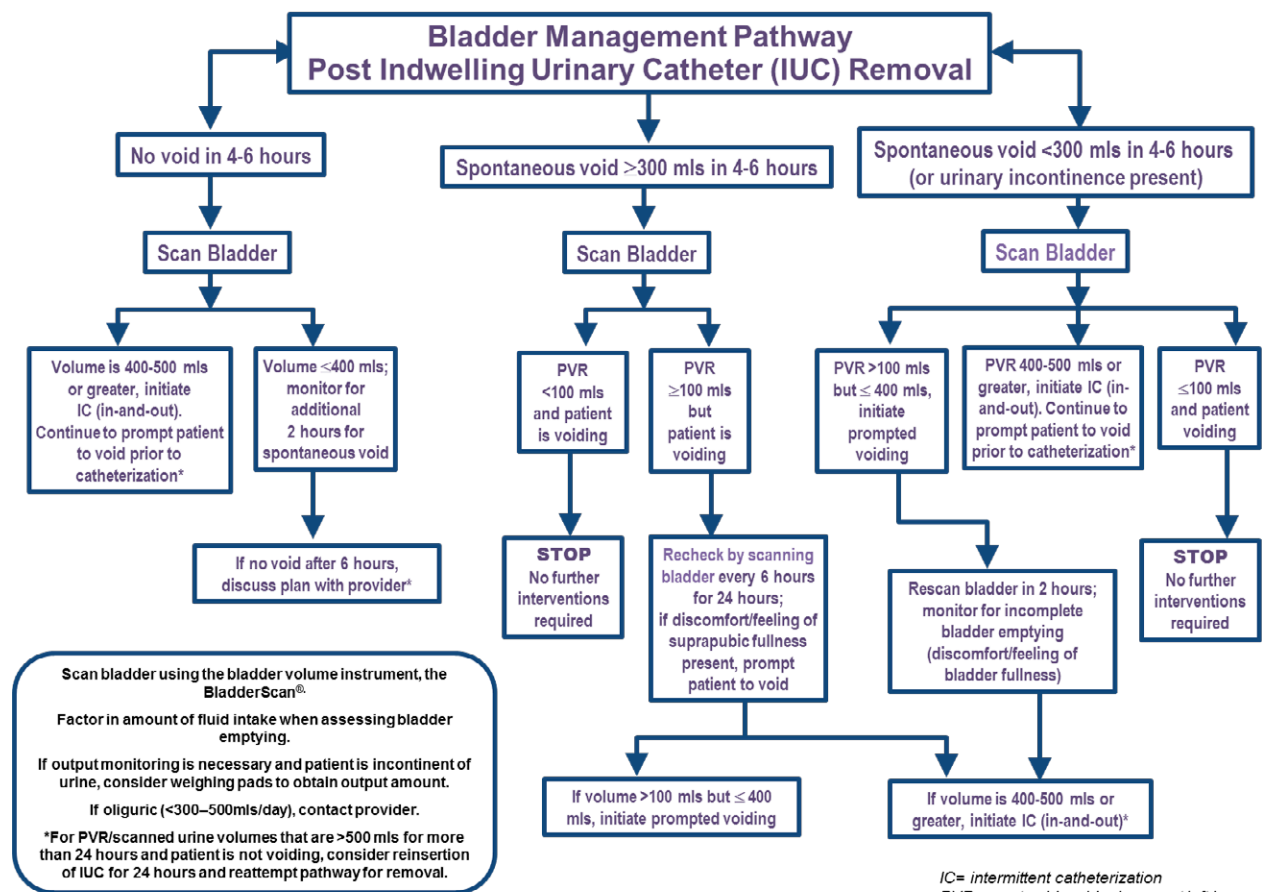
Bladder Management Pathway
Post Indwelling Urinary Catheter (IUC) Removal

No void in 4-6 hours

Scan Bladder

Volume is 400-500 mls or greater, initiate IC (in-and-out). Continue to prompt patient to void prior to catheterization*

Volume <400 mls; monitor for additional 2 hours for spontaneous void

If no void after 6 hours, discuss plan with provider*

Spontaneous void >300 mls in 4-6 hours

Scan Bladder

PVR <100 mls and patient is voiding

STOP
No further interventions required

PVR ≥100 mls but patient is voiding

Recheck by scanning bladder every 6 hours for 24 hours; if discomfort/feeling of suprapubic fullness present, prompt patient to void

If volume >100 mls but ≤ 400 mls, initiate prompted voiding

If volume is 400-500 mls or greater, initiate IC (in-and-out)*

Spontaneous void <300 mls in 4-6 hours (or urinary incontinence present)

Scan Bladder

PVR >100 mls but ≤ 400 mls, initiate prompted voiding

Rescan bladder in 2 hours; monitor for incomplete bladder emptying (discomfort/feeling of bladder fullness)

PVR 400-500 mls or greater, initiate IC (in-and-out). Continue to prompt patient to void prior to catheterization*

PVR ≤100 mls and patient voiding

STOP
No further interventions required

Scan bladder using the bladder volume instrument, the BladderScan®.

Factor in amount of fluid intake when assessing bladder emptying.

If output monitoring is necessary and patient is incontinent of urine, consider weighing pads to obtain output amount.

If oliguric (<300–500mls/day), contact provider.

*For PVR/scanned urine volumes that are >500 mls for more than 24 hours and patient is not voiding, consider reinsertion of IUC for 24 hours and reattempt pathway for removal.

IC= intermittent catheterization
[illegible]